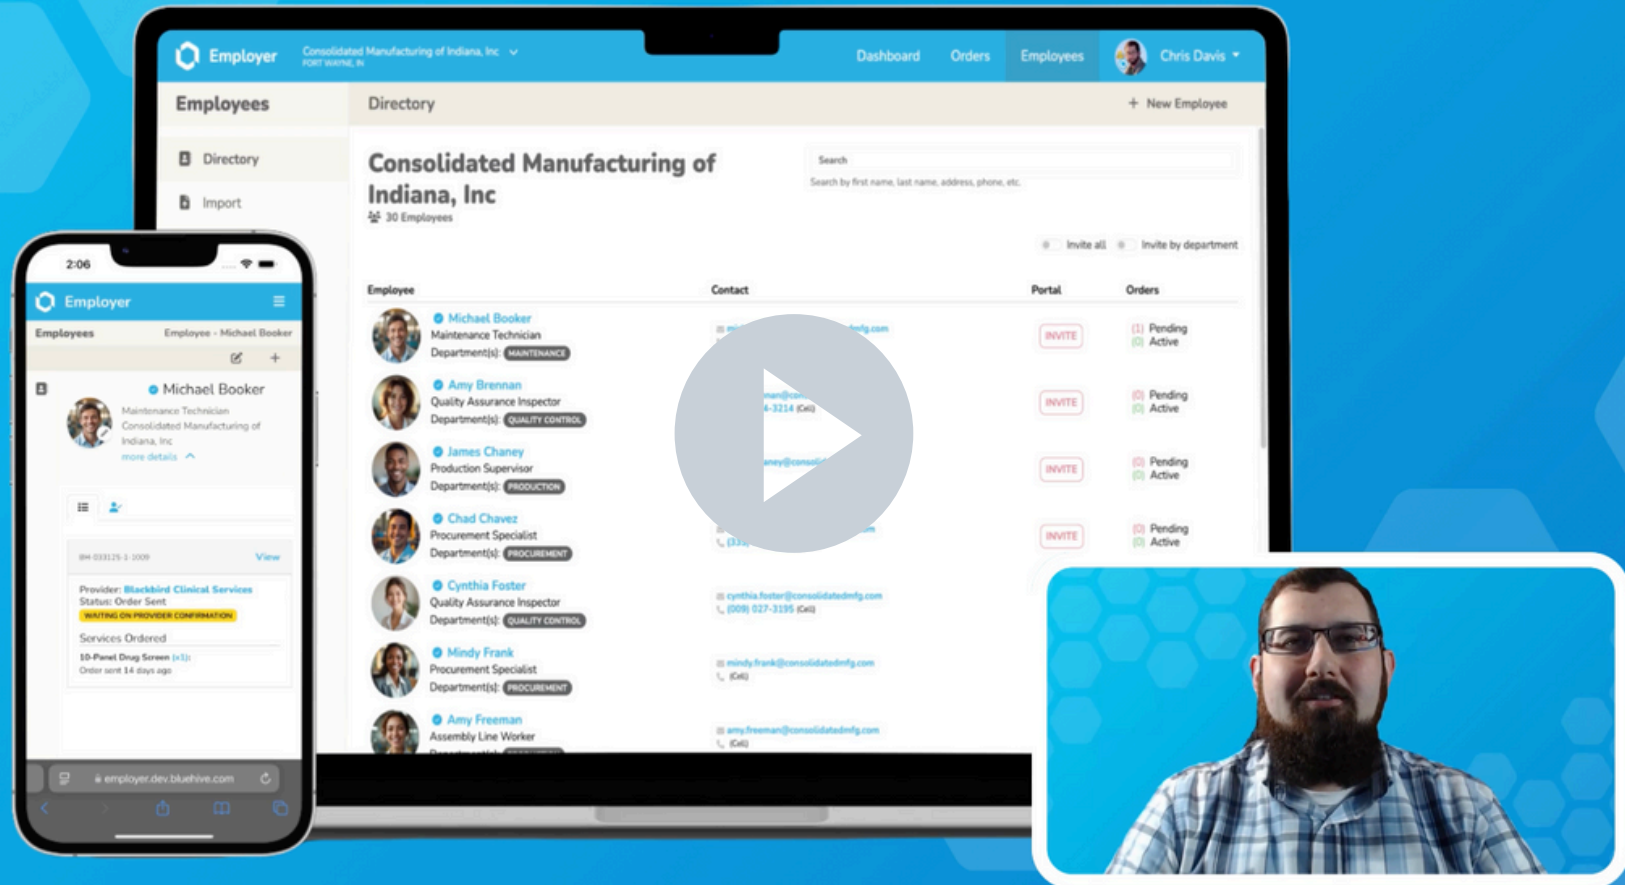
Employer
Consolidated Manufacturing of Indiana, Inc
FORT WAYNE, IN
Dashboard
Orders
Employees
Chris Davis

Employees
Directory
Import

Directory
+ New Employee

Consolidated Manufacturing of Indiana, Inc
30 Employees

Search
Search by first name, last name, address, phone, etc.

Invite all
Invite by department

| Employee | Contact | Portal | Orders |
|---|---|---|---|
| Michael Booker Maintenance Technician Department(s): MAINTENANCE | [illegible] | INVITE | (1) Pending (0) Active |
| Amy Brennan Quality Assurance Inspector Department(s): QUALITY CONTROL | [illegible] -3214 (Cell) | INVITE | (0) Pending (0) Active |
| James Chaney Production Supervisor Department(s): PRODUCTION | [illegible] | INVITE | (0) Pending (0) Active |
| Chad Chavez Procurement Specialist Department(s): PROCUREMENT | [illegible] | INVITE | (0) Pending (0) Active |
| Cynthia Foster Quality Assurance Inspector Department(s): QUALITY CONTROL | cynthia.foster@consolidatedmfg.com (009) 027-3195 (Cell) | | |
| Mindy Frank Procurement Specialist Department(s): PROCUREMENT | mindy.frank@consolidatedmfg.com (Cell) | | |
| Amy Freeman Assembly Line Worker | amy.freeman@consolidatedmfg.com (Cell) | | |

2:06
Employer
Employees
Employee - Michael Booker
Michael Booker
Maintenance Technician
Consolidated Manufacturing of Indiana, Inc
more details
BH-033125-1-1009
View
Provider: Blackbird Clinical Services
Status: Order Sent
WAITING ON PROVIDER CONFIRMATION
Services Ordered
10-Panel Drug Screen (x1)
Order sent 14 days ago
employer.dev.bluehive.com